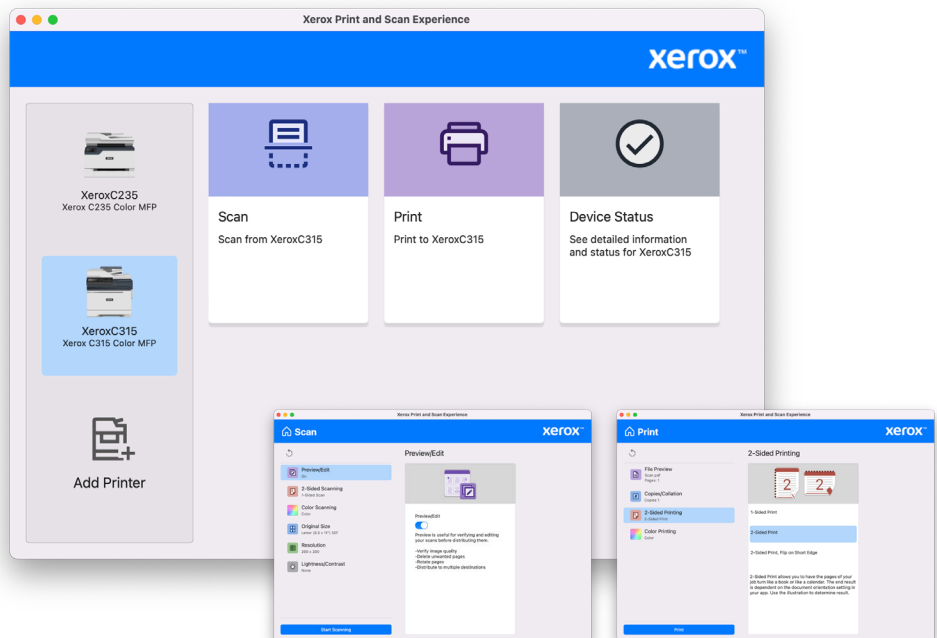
Xerox Print and Scan Experience

xerox™

XeroxC235
Xerox C235 Color MFP

XeroxC315
Xerox C315 Color MFP

Add Printer

Scan
Scan from XeroxC315

Print
Print to XeroxC315

Device Status
See detailed information and status for XeroxC315

Xerox Print and Scan Experience

Scan

xerox™

Preview/Edit
On

2-Sided Scanning
1-Sided Scan

Color Scanning
Color

Original Size
Letter (8.5 x 11", 32)

Resolution
300 x 300

Lightness/Contrast
None

Start Scanning

Preview/Edit

Preview/Edit

Preview is useful for verifying and editing your scans before distributing them.

-Verify image quality
-Delete unwanted pages
-Rotate pages
-Distribute to multiple destinations

Xerox Print and Scan Experience

Print

xerox™

File Preview
Scan.pdf
Pages: 1

Copies/Collation
Copies 1

2-Sided Printing
2-Sided Print

Color Printing
Color

Print

2-Sided Printing

2 2

1-Sided Print

2-Sided Print

2-Sided Print, Flip on Short Edge

2-Sided Print allows you to have the pages of your job turn like a book or like a calendar. The end result is dependent on the document orientation setting in your app. Use the illustration to determine result.